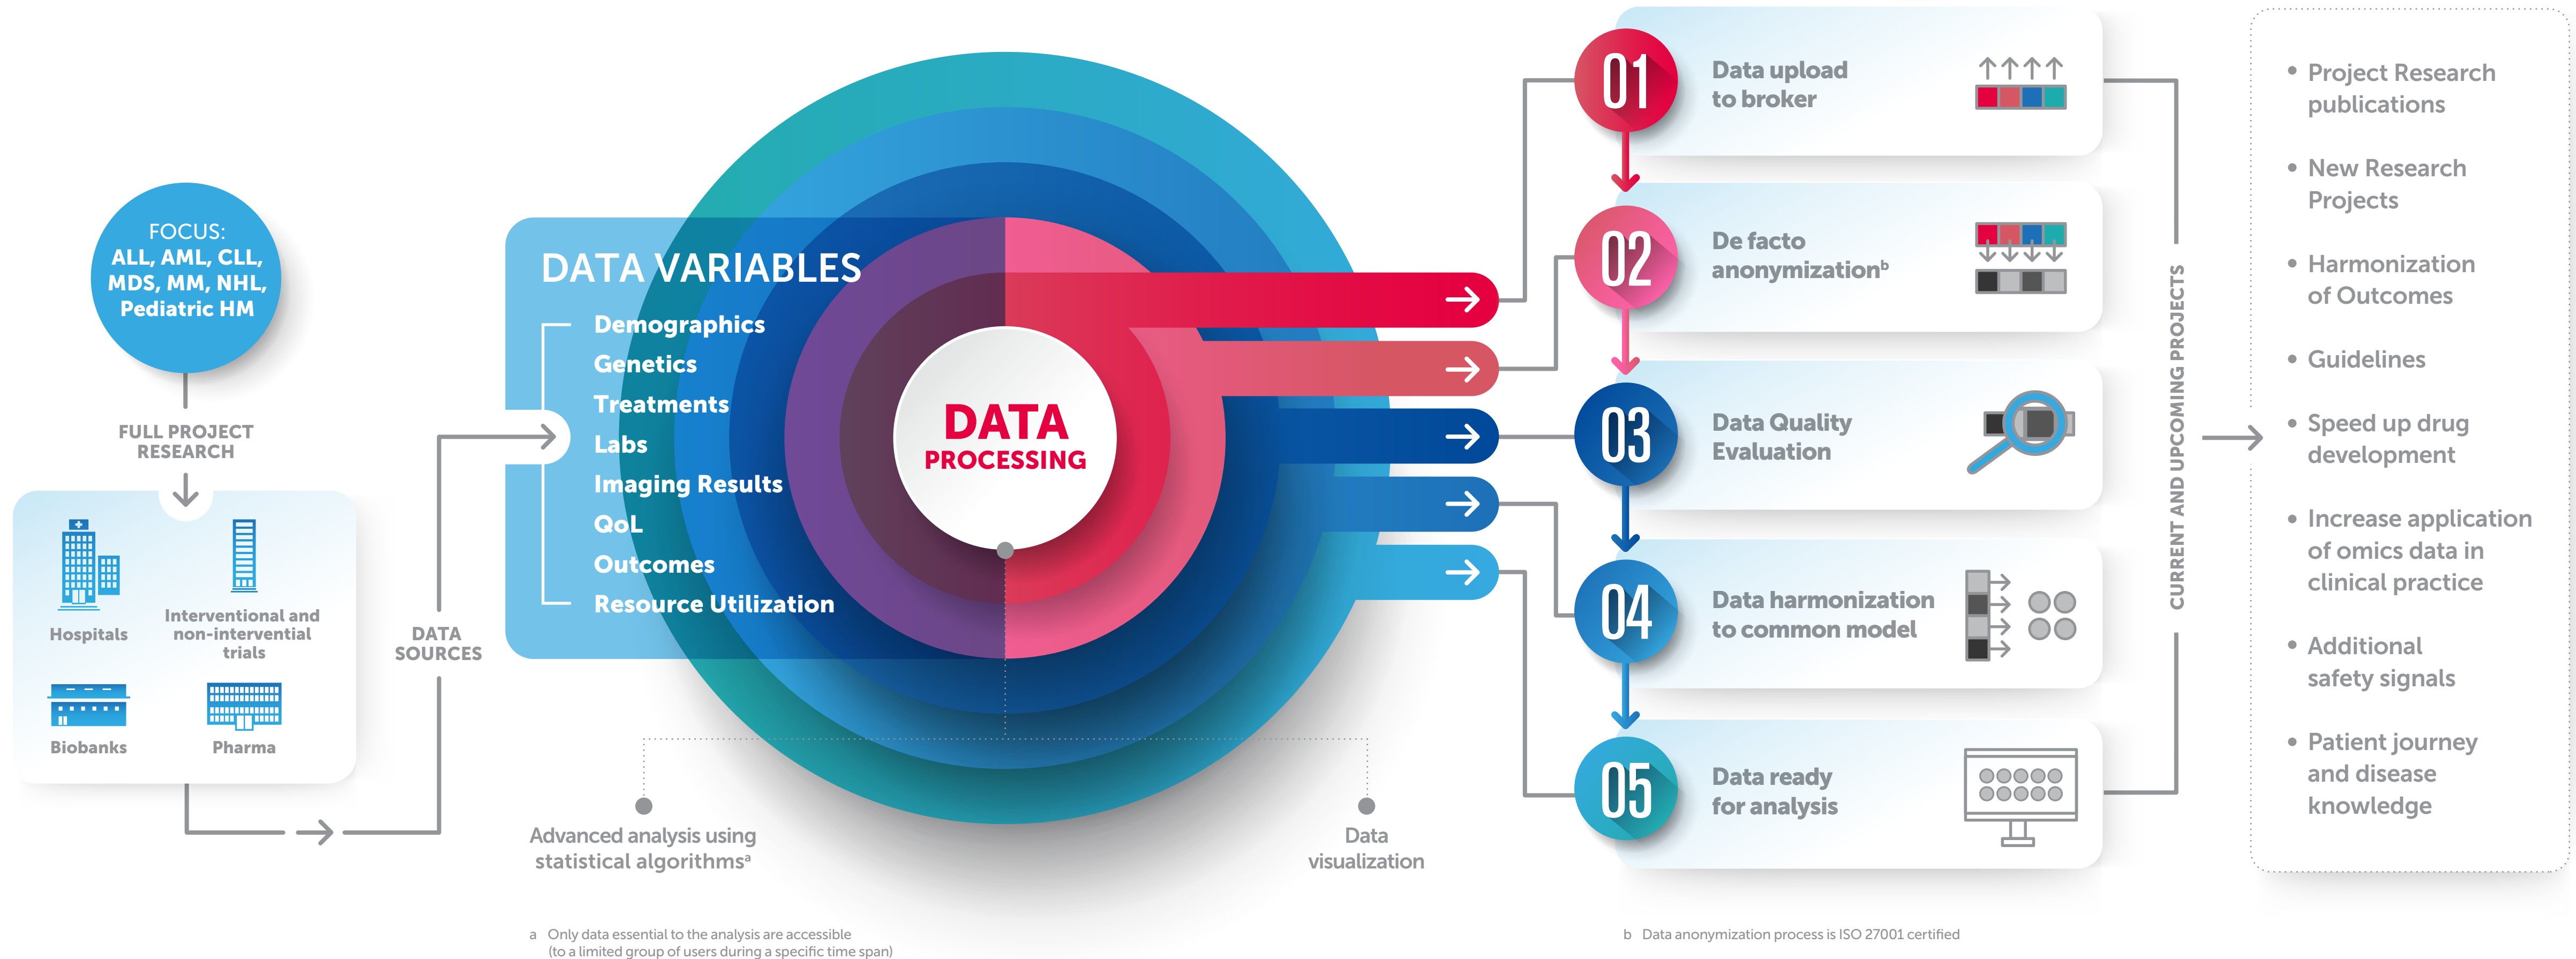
FOCUS:
ALL, AML, CLL, MDS, MM, NHL, Pediatric HM

FULL PROJECT RESEARCH

Hospitals

Interventional and non-interventional trials

Biobanks

Pharma

DATA SOURCES

DATA VARIABLES

Demographics
Genetics
Treatments
Labs
Imaging Results
QoL
Outcomes
Resource Utilization

DATA PROCESSING

Advanced analysis using statistical algorithms$^a$

Data visualization

01 Data upload to broker

02 De facto anonymization$^b$

03 Data Quality Evaluation

04 Data harmonization to common model

05 Data ready for analysis

CURRENT AND UPCOMING PROJECTS

• Project Research publications
• New Research Projects
• Harmonization of Outcomes
• Guidelines
• Speed up drug development
• Increase application of omics data in clinical practice
• Additional safety signals
• Patient journey and disease knowledge

a Only data essential to the analysis are accessible (to a limited group of users during a specific time span)

b Data anonymization process is ISO 27001 certified